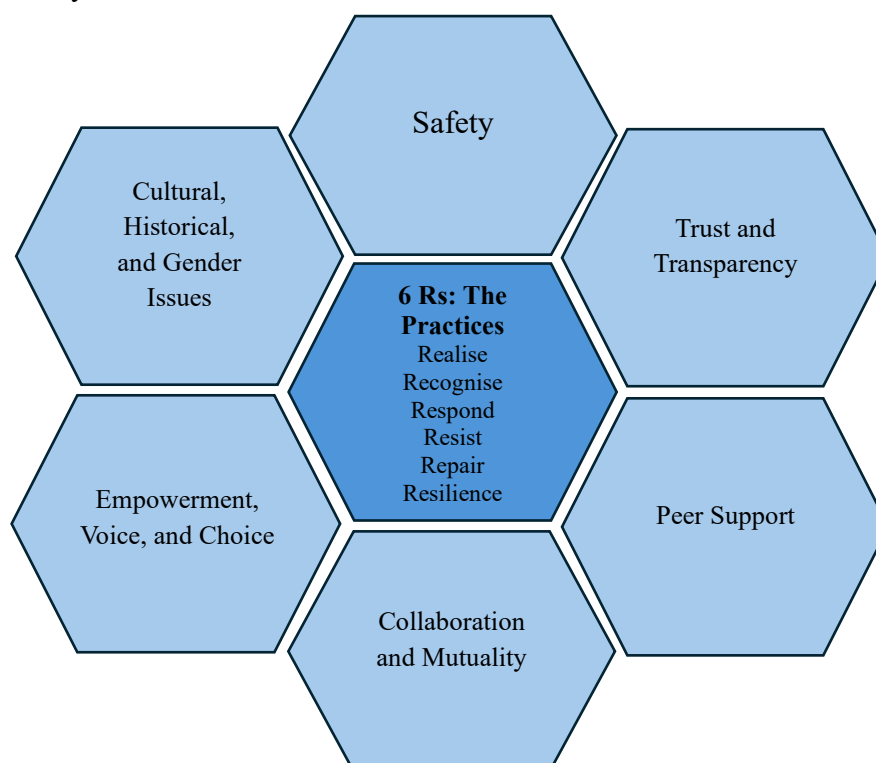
Safety

Cultural, Historical, and Gender Issues

Trust and Transparency

**6 Rs: The Practices**
Realise
Recognise
Respond
Resist
Repair
Resilience

Empowerment, Voice, and Choice

Peer Support

Collaboration and Mutuality